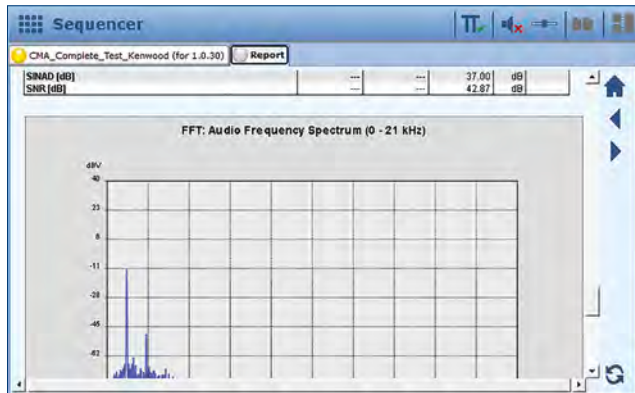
Sequencer

CMA_Complete_Test_Kenwood (for 1.0.30) Report

| SINAD [dB] | --- | --- | 37.00 | dB |
|---|---|---|---|---|
| SNR [dB] | --- | --- | 42.87 | dB |

FFT: Audio Frequency Spectrum (0 - 21 kHz)

dBV
40
23
6
-11
-28
-45
-62